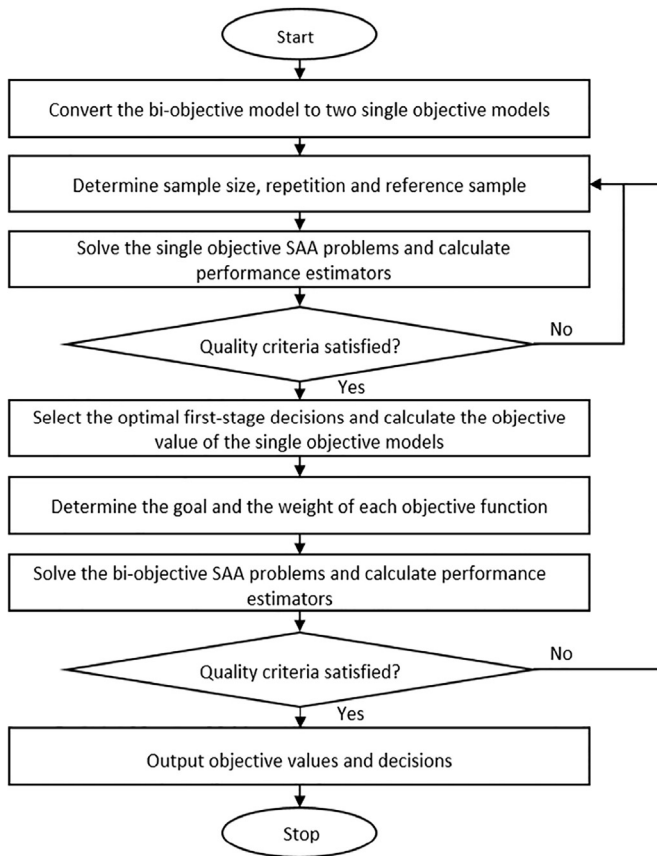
Start

Convert the bi-objective model to two single objective models

Determine sample size, repetition and reference sample

Solve the single objective SAA problems and calculate performance estimators

Quality criteria satisfied?

No

Yes

Select the optimal first-stage decisions and calculate the objective value of the single objective models

Determine the goal and the weight of each objective function

Solve the bi-objective SAA problems and calculate performance estimators

Quality criteria satisfied?

No

Yes

Output objective values and decisions

Stop